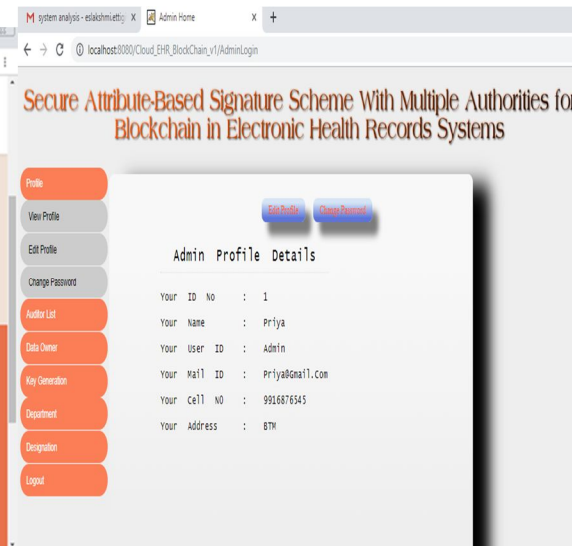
M system analysis - eslakshmi.ettig ×
Admin Home ×
+
localhost:8080/Cloud_EHR_BlockChain_v1/AdminLogin

Secure Attribute-Based Signature Scheme With Multiple Authorities for Blockchain in Electronic Health Records Systems

Profile
View Profile
Edit Profile
Change Password
Auditor List
Data Owner
Key Generation
Department
Designation
Logout

Edit Profile
Change Password

Admin Profile Details

| | | |
|---|---|---|
| Your ID No | : | 1 |
| Your Name | : | Priya |
| Your User ID | : | Admin |
| Your Mail ID | : | Priya@Gmail.Com |
| Your Cell NO | : | 9916876545 |
| Your Address | : | BTM |